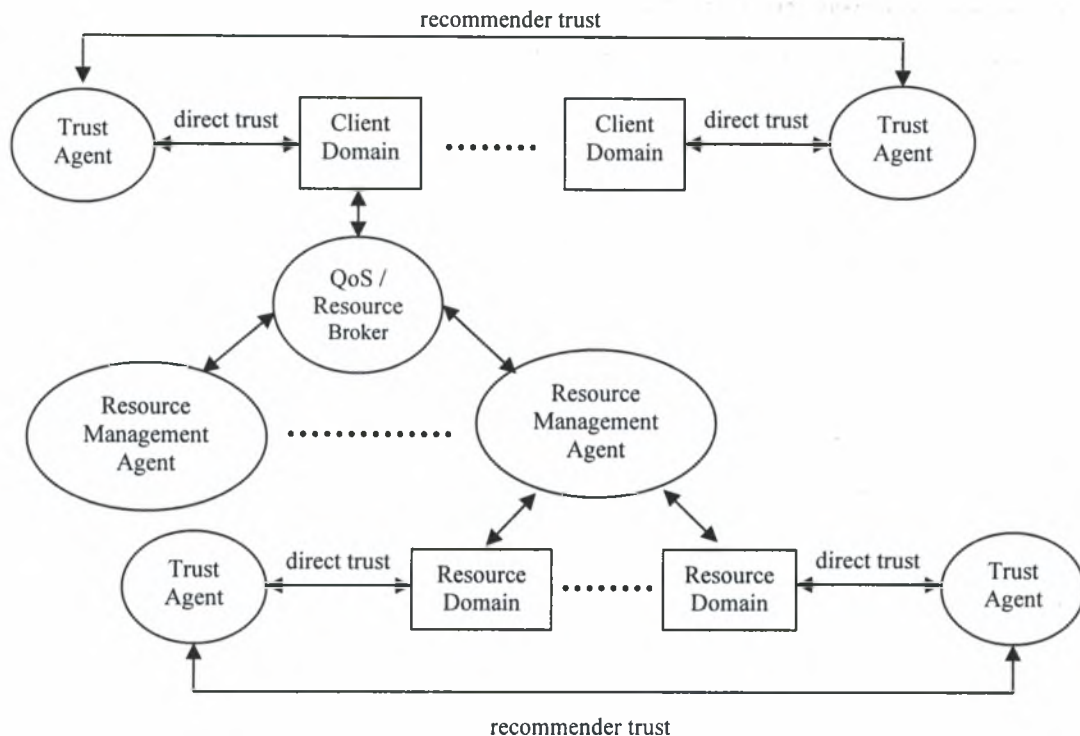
recommender trust

Trust Agent

direct trust

Client Domain

Client Domain

direct trust

Trust Agent

QoS / Resource Broker

Resource Management Agent

Resource Management Agent

Trust Agent

direct trust

Resource Domain

Resource Domain

direct trust

Trust Agent

recommender trust